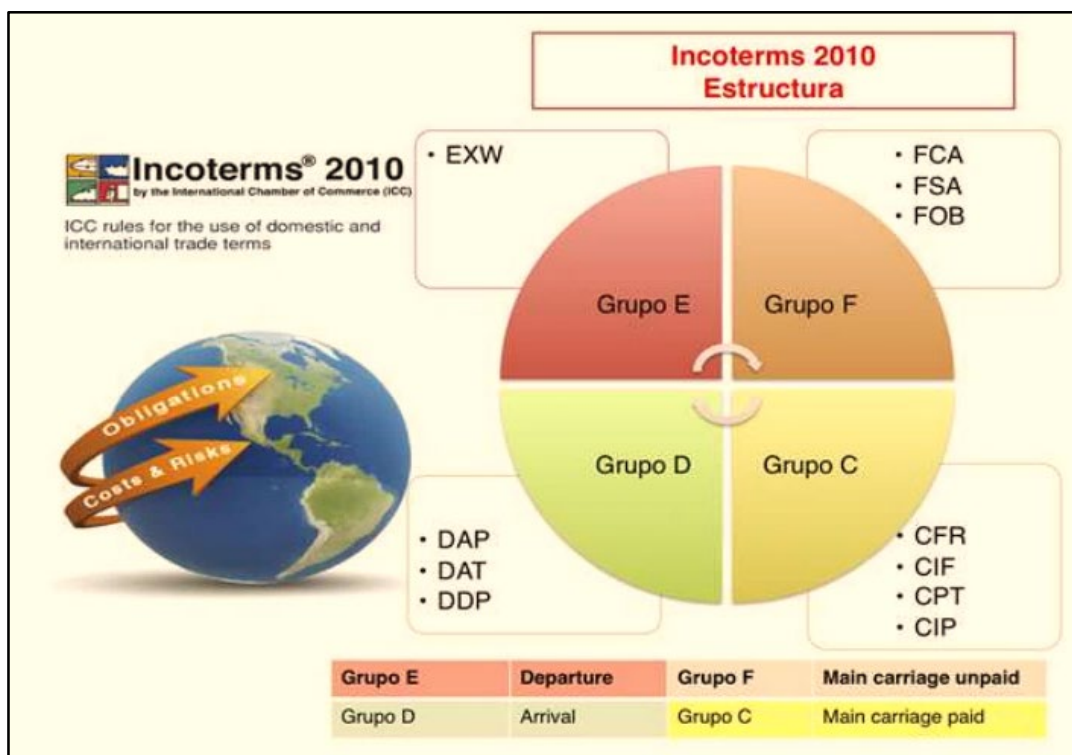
Incoterms 2010
Estructura

Incoterms® 2010
by the International Chamber of Commerce (ICC)

ICC rules for the use of domestic and international trade terms

Obligations
Costs & Risks

• EXW

• FCA
• FSA
• FOB

Grupo E
Grupo F
Grupo D
Grupo C

• DAP
• DAT
• DDP

• CFR
• CIF
• CPT
• CIP

| Grupo E | Departure | Grupo F | Main carriage unpaid |
|---|---|---|---|
| Grupo D | Arrival | Grupo C | Main carriage paid |